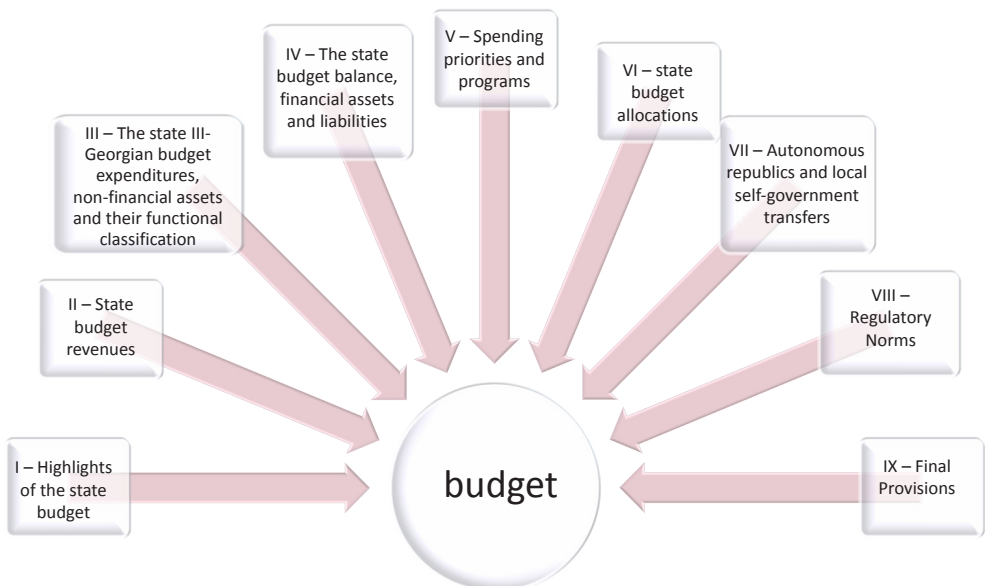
III – The state III-Georgian budget expenditures, non-financial assets and their functional classification

IV – The state budget balance, financial assets and liabilities

V – Spending priorities and programs

VI – state budget allocations

VII – Autonomous republics and local self-government transfers

II – State budget revenues

VIII – Regulatory Norms

I – Highlights of the state budget

budget

IX – Final Provisions